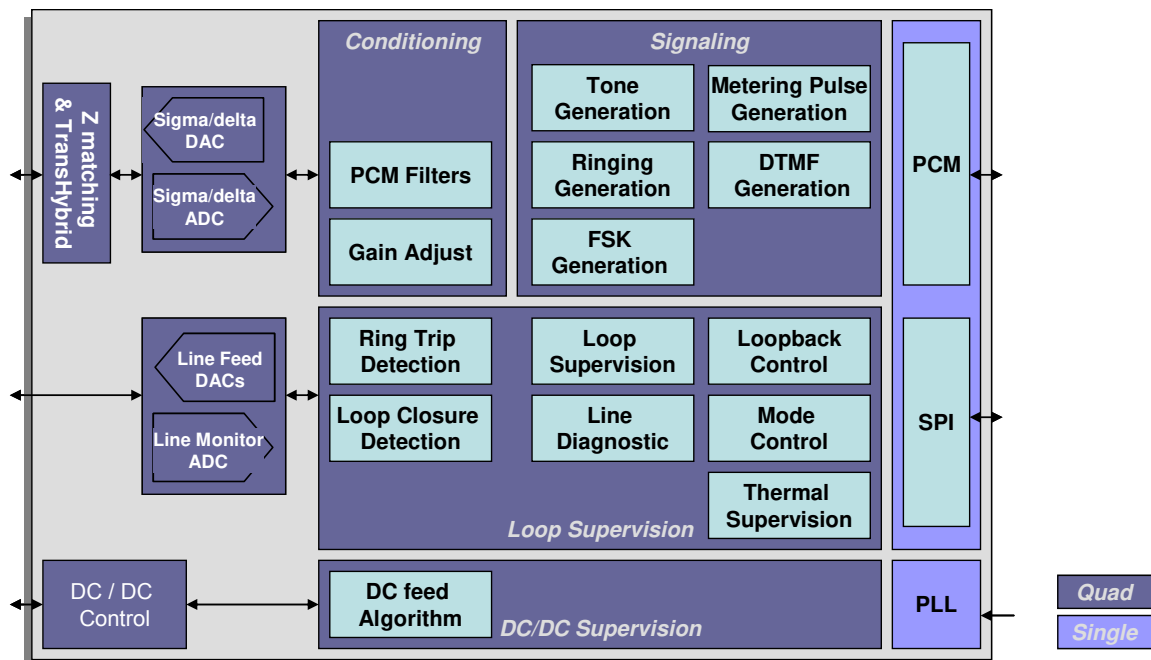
Z matching & TransHybrid

Sigma/delta DAC

Sigma/delta ADC

Conditioning

PCM Filters

Gain Adjust

Signaling

Tone Generation

Metering Pulse Generation

Ringing Generation

DTMF Generation

FSK Generation

PCM

Line Feed DACs

Line Monitor ADC

Ring Trip Detection

Loop Supervision

Loopback Control

Loop Closure Detection

Line Diagnostic

Mode Control

Thermal Supervision

Loop Supervision

SPI

DC / DC Control

DC feed Algorithm

DC/DC Supervision

PLL

Quad

Single